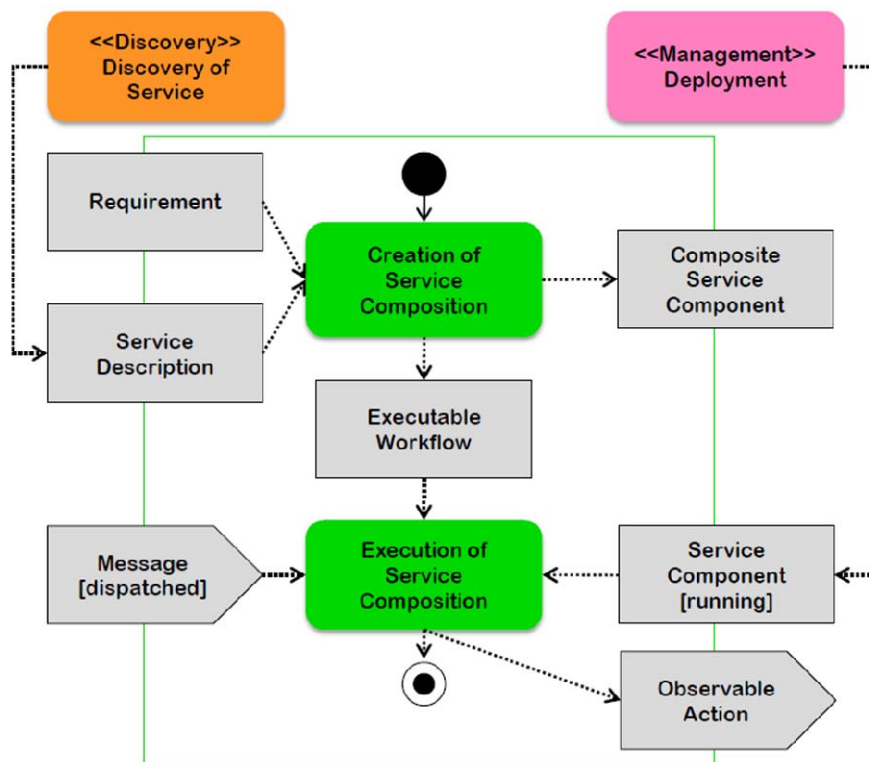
<<Discovery>>
Discovery of Service

<<Management>>
Deployment

Requirement

Service Description

Creation of Service Composition

Composite Service Component

Executable Workflow

Message [dispatched]

Execution of Service Composition

Service Component [running]

Observable Action